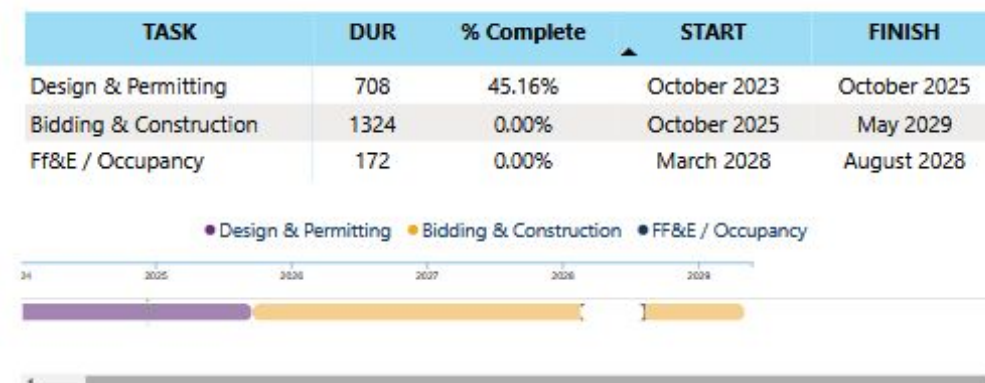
| TASK | DUR | % Complete | START | FINISH |
|---|---|---|---|---|
| Design & Permitting | 708 | 45.16% | October 2023 | October 2025 |
| Bidding & Construction | 1324 | 0.00% | October 2025 | May 2029 |
| Ff&E / Occupancy | 172 | 0.00% | March 2028 | August 2028 |

● Design & Permitting ● Bidding & Construction ● FF&E / Occupancy

24 2025 2026 2027 2028 2029